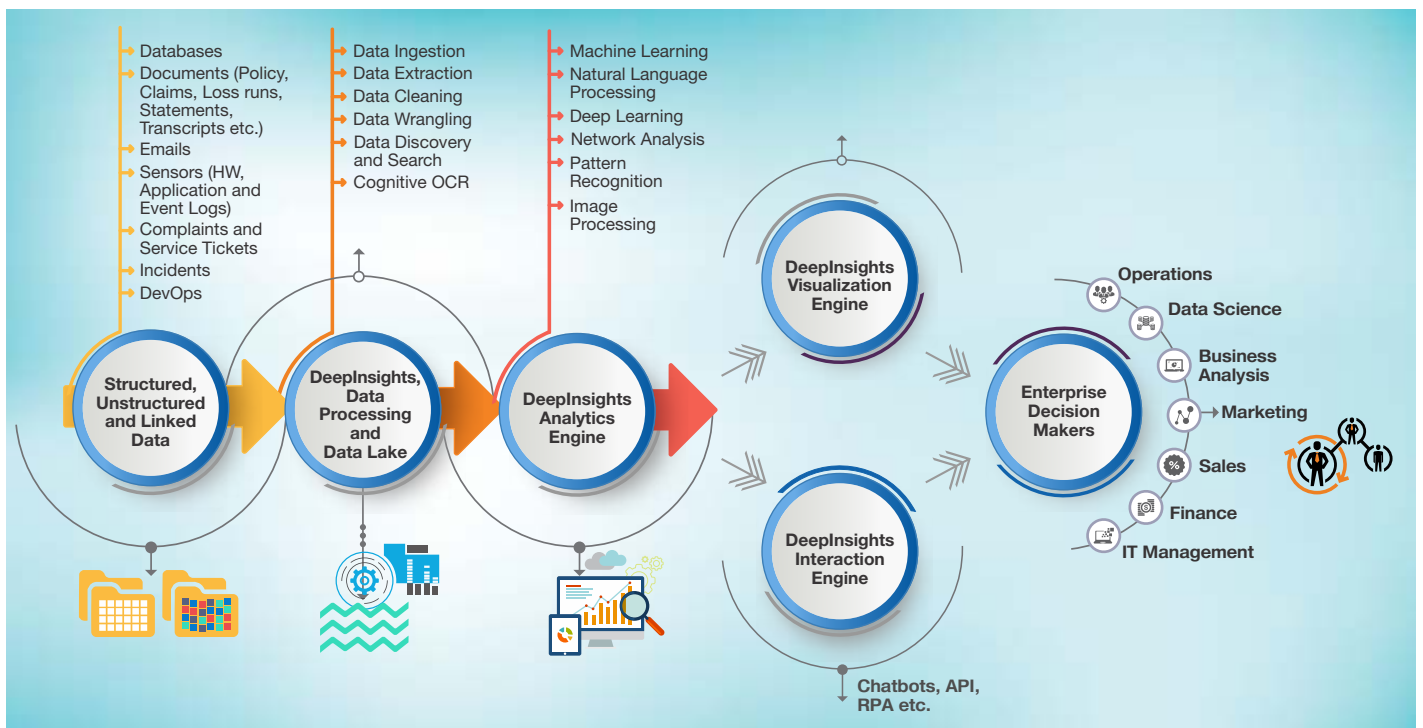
Databases
Documents (Policy, Claims, Loss runs, Statements, Transcripts etc.)
Emails
Sensors (HW, Application and Event Logs)
Complaints and Service Tickets
Incidents
DevOps

Data Ingestion
Data Extraction
Data Cleaning
Data Wrangling
Data Discovery and Search
Cognitive OCR

Machine Learning
Natural Language Processing
Deep Learning
Network Analysis
Pattern Recognition
Image Processing

Structured, Unstructured and Linked Data

DeepInsights, Data Processing and Data Lake

DeepInsights Analytics Engine

DeepInsights Visualization Engine

DeepInsights Interaction Engine

Chatbots, API, RPA etc.

Enterprise Decision Makers

Operations
Data Science
Business Analysis
Marketing
Sales
Finance
IT Management